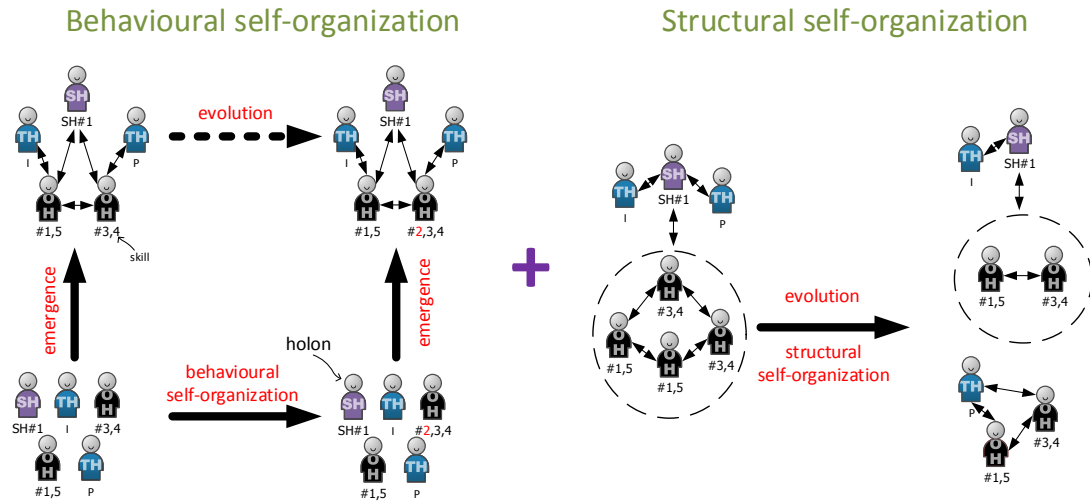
Behavioural self-organization

Structural self-organization

SH
SH#1
TH
I
TH
P
evolution
SH
SH#1
TH
I
TH
P
OH
OH
#1,5
#3,4
skill
OH
OH
#1,5
#2,3,4
emergence
emergence
holon
behavioural self-organization
SH
SH#1
TH
I
OH
#3,4
OH
#1,5
TH
P
SH
SH#1
TH
I
OH
#2,3,4
OH
#1,5
TH
P

+

TH
I
SH
SH#1
TH
P
OH
#3,4
OH
#1,5
OH
#3,4
OH
#1,5
evolution
structural self-organization
TH
I
SH
SH#1
OH
#1,5
OH
#3,4
TH
P
OH
#3,4
OH
#1,5